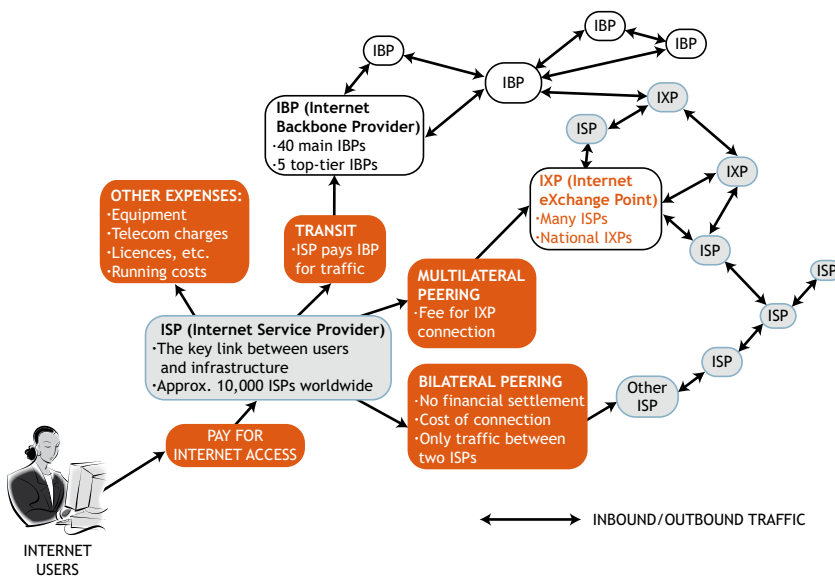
IBP

IBP

IBP

IBP

IBP (Internet Backbone Provider)
·40 main IBPs
·5 top-tier IBPs

IXP

ISP

IXP (Internet eXchange Point)
·Many ISPs
·National IXPs

IXP

ISP

ISP

ISP

ISP

Other ISP

OTHER EXPENSES:
·Equipment
·Telecom charges
·Licences, etc.
·Running costs

TRANSIT
·ISP pays IBP for traffic

MULTILATERAL PEERING
·Fee for IXP connection

ISP (Internet Service Provider)
·The key link between users and infrastructure
·Approx. 10,000 ISPs worldwide

BILATERAL PEERING
·No financial settlement
·Cost of connection
·Only traffic between two ISPs

PAY FOR INTERNET ACCESS

INTERNET USERS

INBOUND/OUTBOUND TRAFFIC